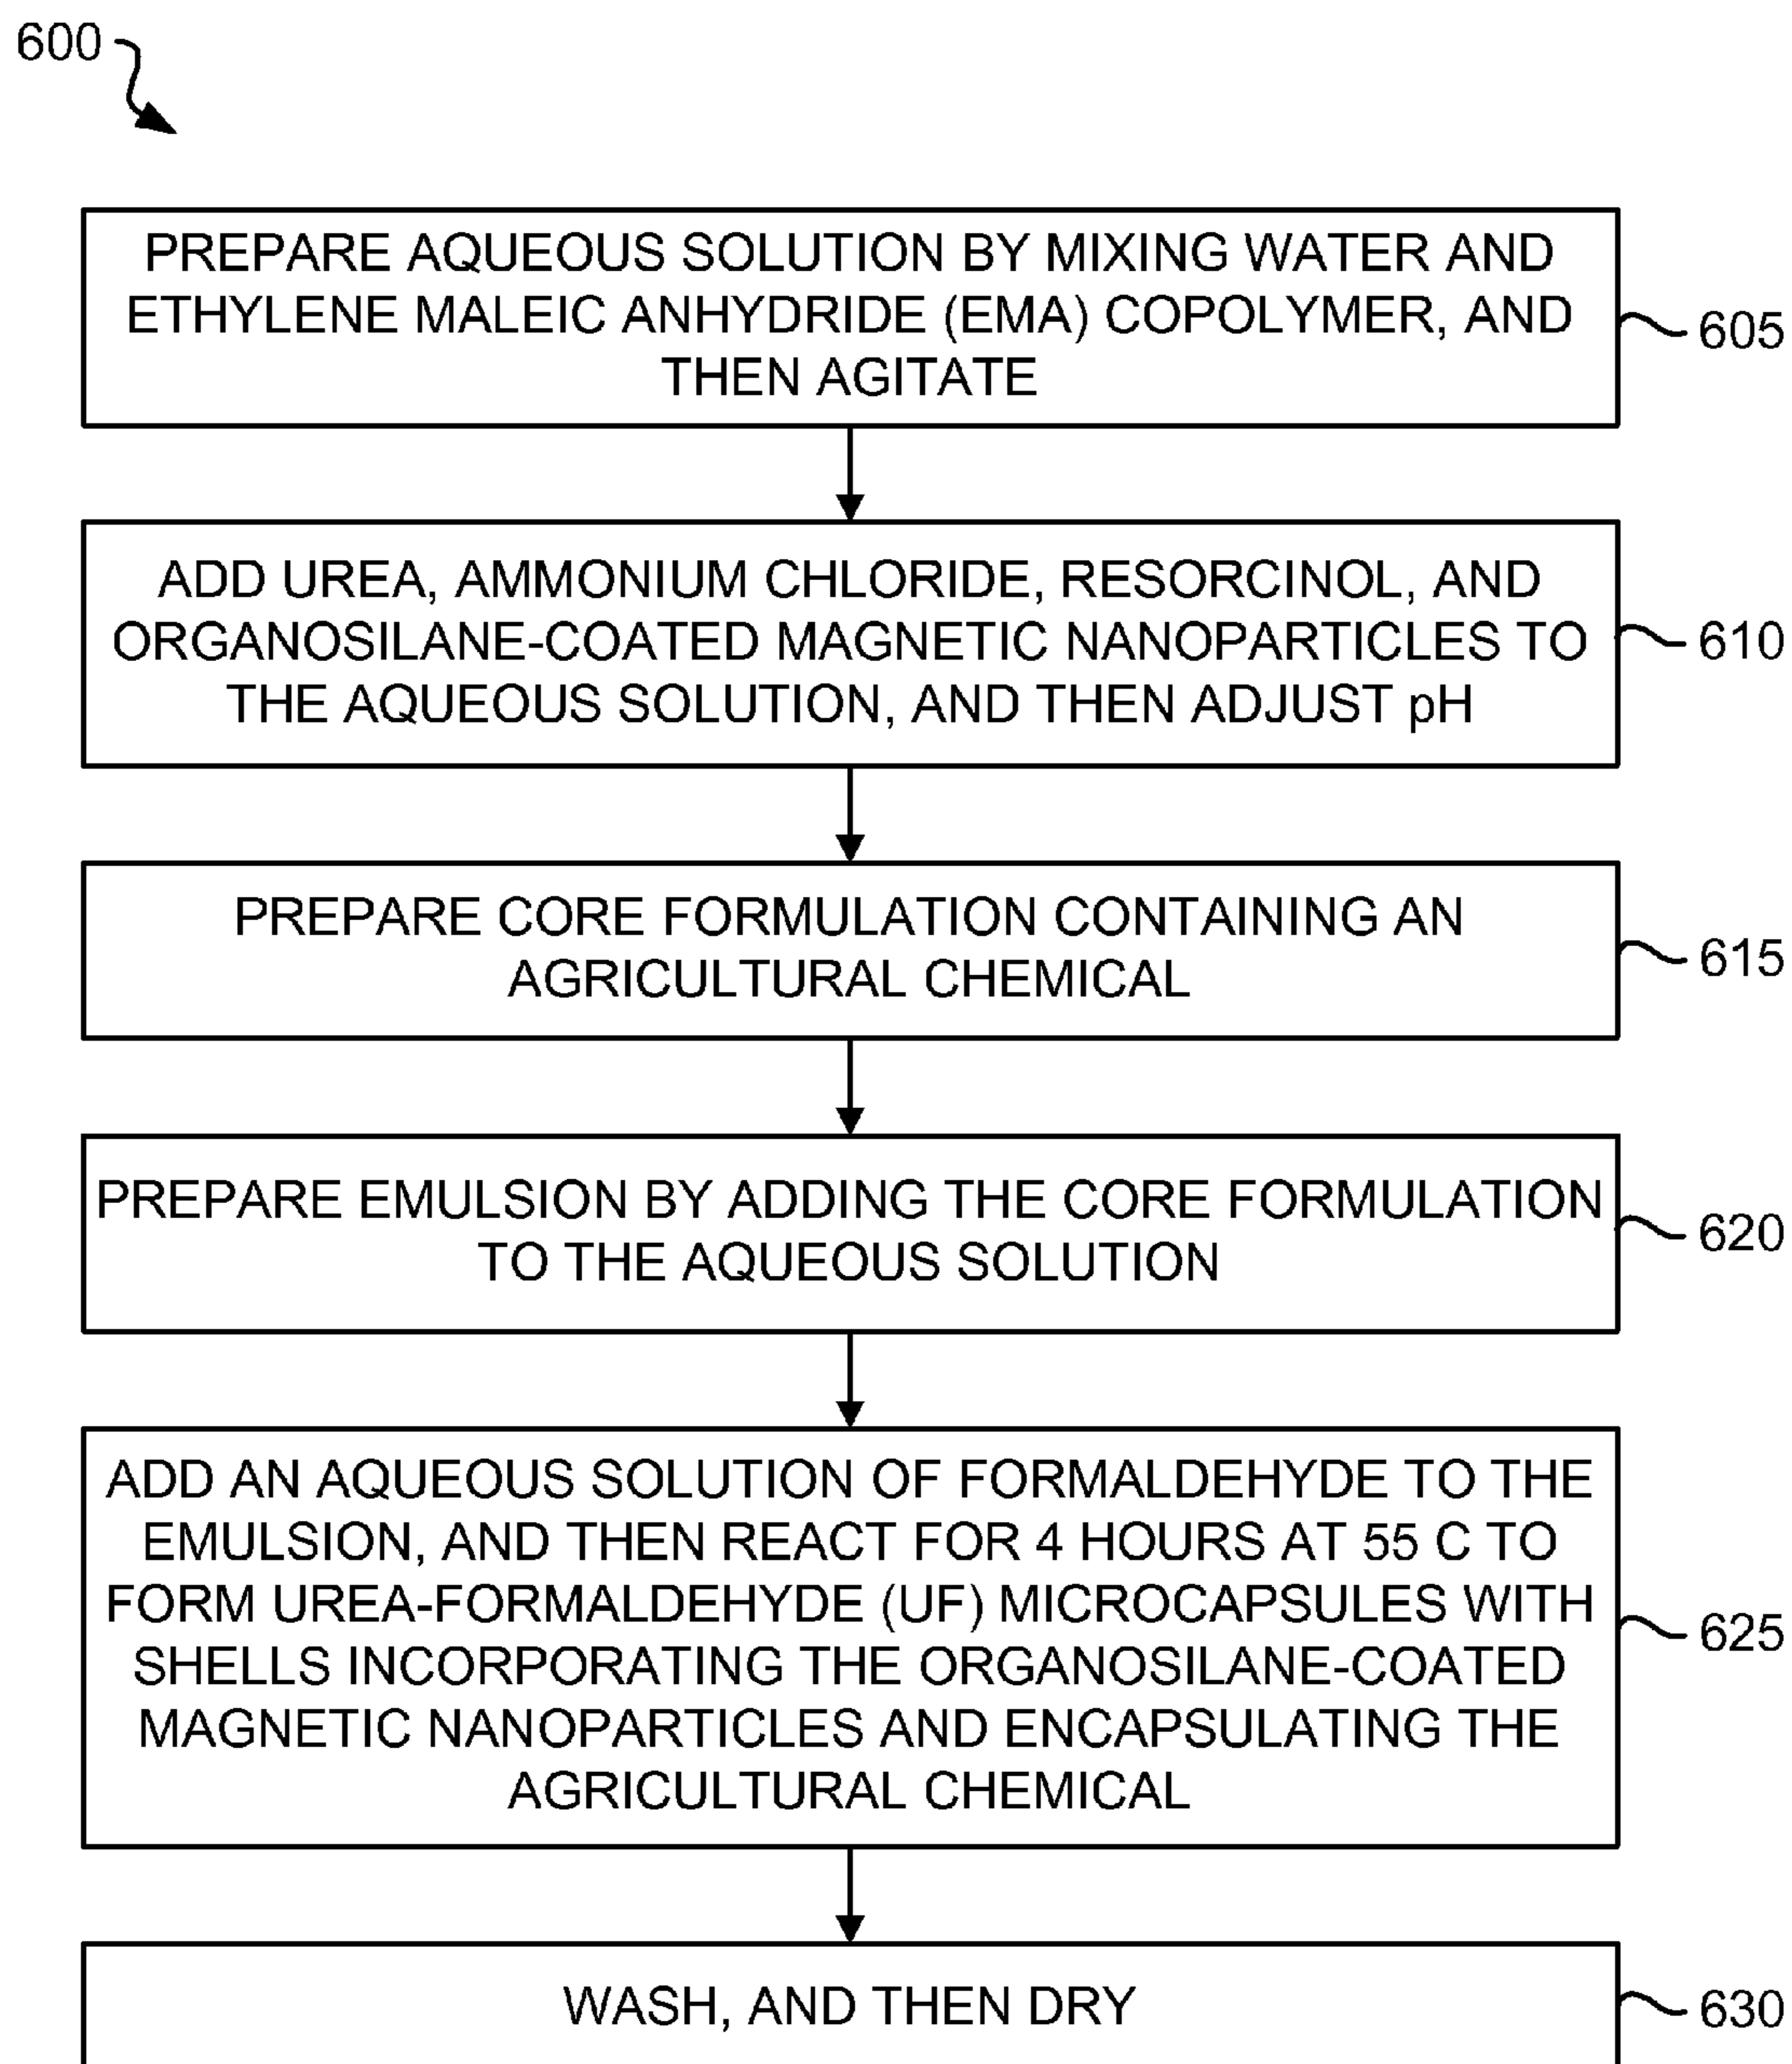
600

PREPARE AQUEOUS SOLUTION BY MIXING WATER AND ETHYLENE MALEIC ANHYDRIDE (EMA) COPOLYMER, AND THEN AGITATE

605

ADD UREA, AMMONIUM CHLORIDE, RESORCINOL, AND ORGANOSILANE-COATED MAGNETIC NANOPARTICLES TO THE AQUEOUS SOLUTION, AND THEN ADJUST pH

610

PREPARE CORE FORMULATION CONTAINING AN AGRICULTURAL CHEMICAL

615

PREPARE EMULSION BY ADDING THE CORE FORMULATION TO THE AQUEOUS SOLUTION

620

ADD AN AQUEOUS SOLUTION OF FORMALDEHYDE TO THE EMULSION, AND THEN REACT FOR 4 HOURS AT 55 C TO FORM UREA-FORMALDEHYDE (UF) MICROCAPSULES WITH SHELLS INCORPORATING THE ORGANOSILANE-COATED MAGNETIC NANOPARTICLES AND ENCAPSULATING THE AGRICULTURAL CHEMICAL

625

WASH, AND THEN DRY

630